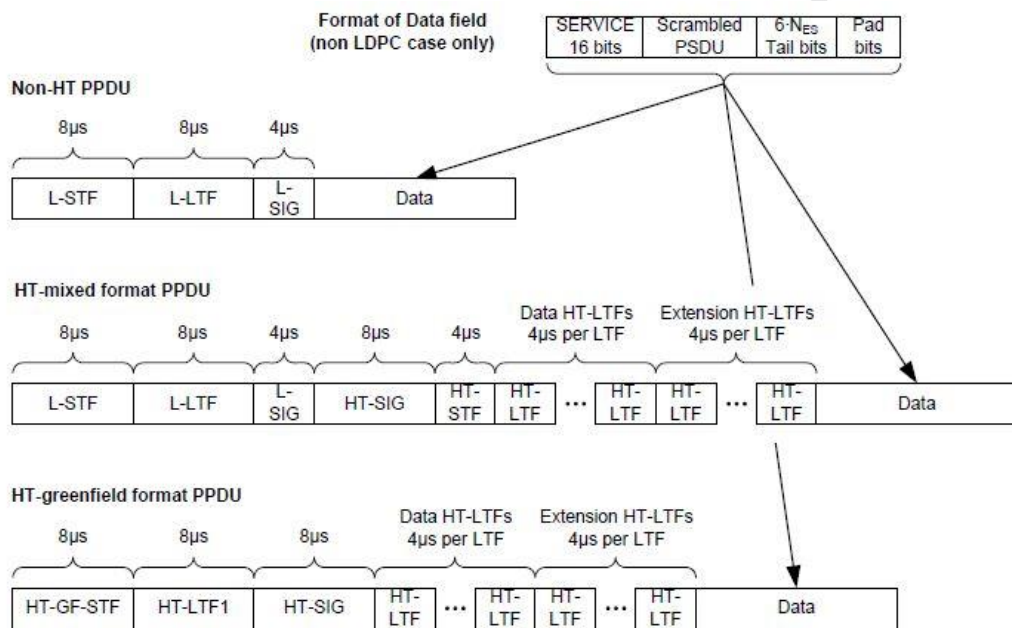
Format of Data field (non LDPC case only)

| SERVICE 16 bits | Scrambled PSDU | 6·$N_{ES}$ Tail bits | Pad bits |
|---|---|---|---|

Non-HT PPDU

8μs 8μs 4μs

| L-STF | L-LTF | L-SIG | Data |
|---|---|---|---|

HT-mixed format PPDU

8μs 8μs 4μs 8μs 4μs Data HT-LTFs 4μs per LTF Extension HT-LTFs 4μs per LTF

| L-STF | L-LTF | L-SIG | HT-SIG | HT-STF | HT-LTF | ··· | HT-LTF | HT-LTF | ··· | HT-LTF | Data |
|---|---|---|---|---|---|---|---|---|---|---|---|

HT-greenfield format PPDU

8μs 8μs 8μs Data HT-LTFs 4μs per LTF Extension HT-LTFs 4μs per LTF

| HT-GF-STF | HT-LTF1 | HT-SIG | HT-LTF | ··· | HT-LTF | HT-LTF | ··· | HT-LTF | Data |
|---|---|---|---|---|---|---|---|---|---|